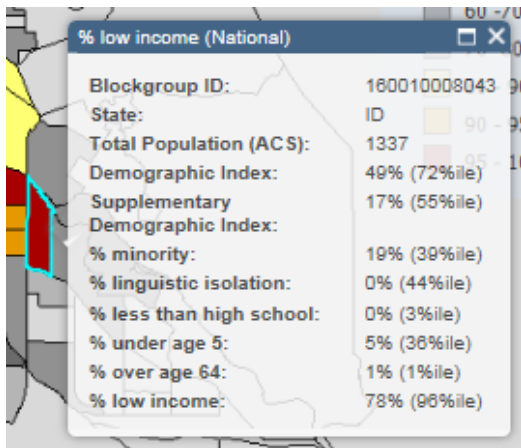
% low income (National)

| | |
|---|---|
| Blockgroup ID: | 160010008043 |
| State: | ID |
| Total Population (ACS): | 1337 |
| Demographic Index: | 49% (72%ile) |
| Supplementary Demographic Index: | 17% (55%ile) |
| % minority: | 19% (39%ile) |
| % linguistic isolation: | 0% (44%ile) |
| % less than high school: | 0% (3%ile) |
| % under age 5: | 5% (36%ile) |
| % over age 64: | 1% (1%ile) |
| % low income: | 78% (96%ile) |

60 - 70
90 - 95
95 - 10